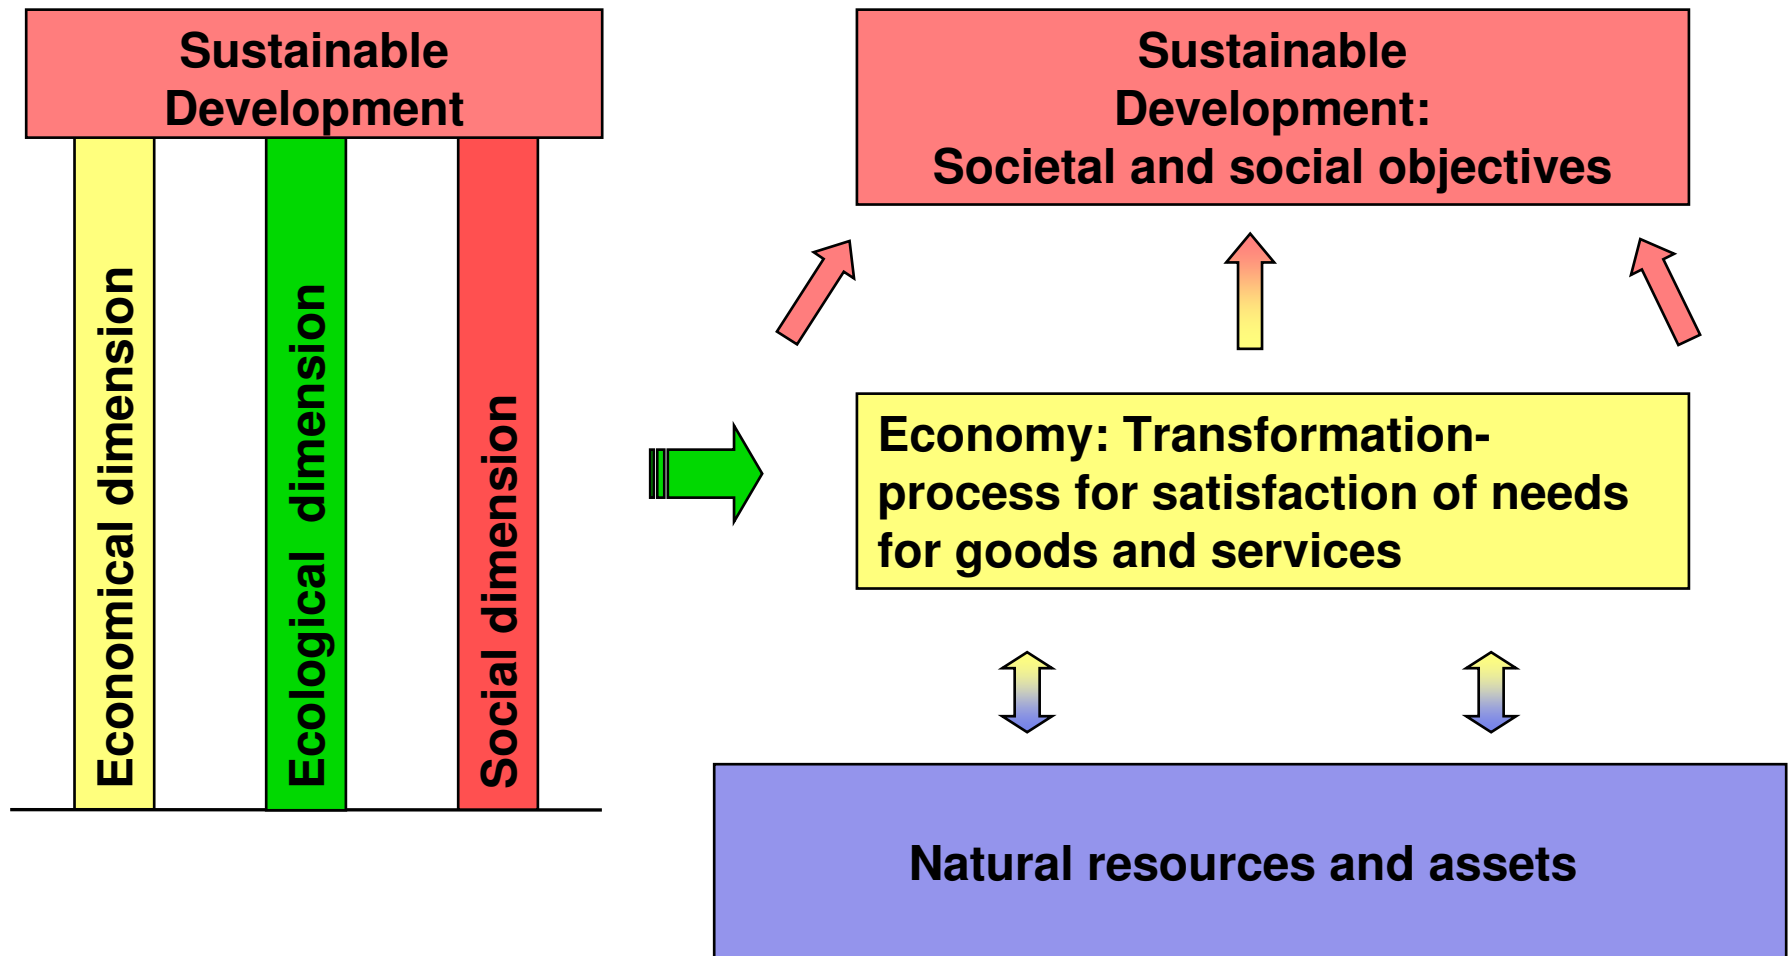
Sustainable Development

Economical dimension

Ecological dimension

Social dimension

Sustainable Development: Societal and social objectives

Economy: Transformation-process for satisfaction of needs for goods and services

Natural resources and assets